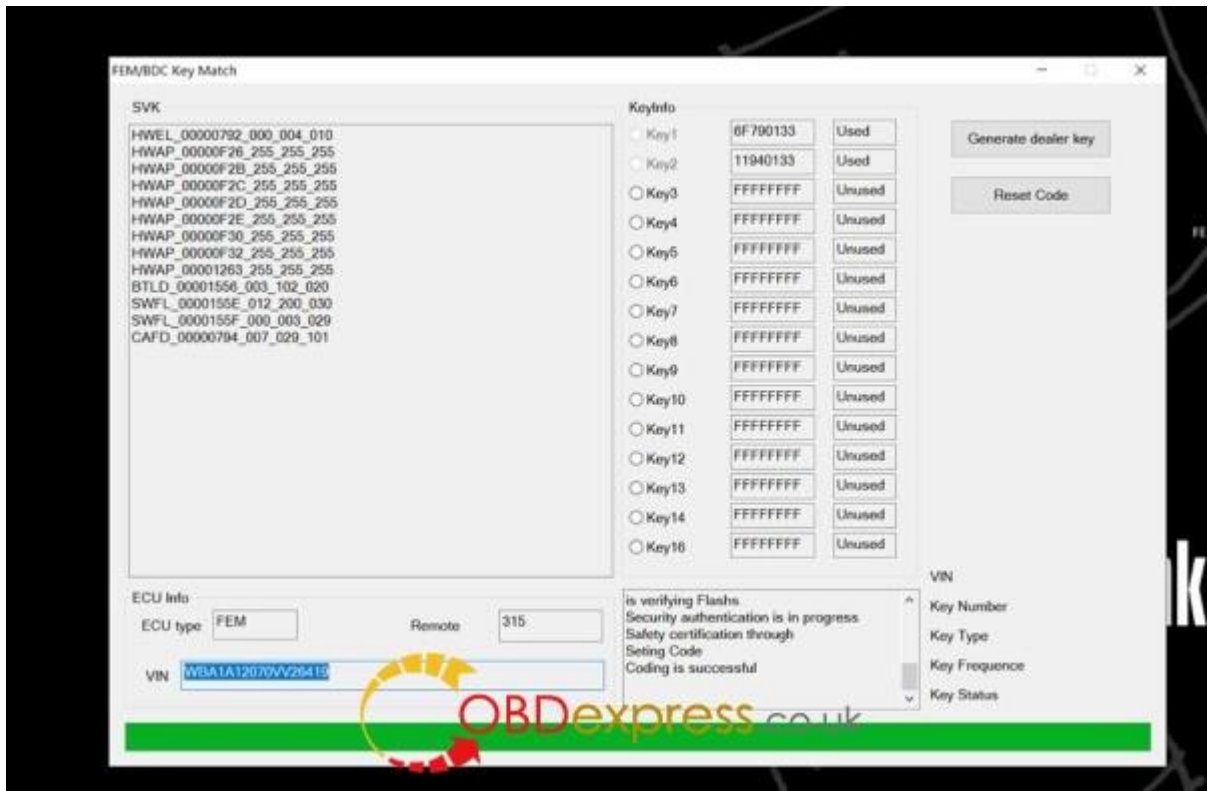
FEM/BDC Key Match

SVK

HWEL_00000792_000_004_010
HWAP_00000F26_255_255_255
HWAP_00000F2B_255_255_255
HWAP_00000F2C_255_255_255
HWAP_00000F2D_255_255_255
HWAP_00000F2E_255_255_255
HWAP_00000F30_255_255_255
HWAP_00000F32_255_255_255
HWAP_00001263_255_255_255
BTLD_00001556_003_102_020
SWFL_0000155E_012_200_030
SWFL_0000155F_000_003_029
CAFD_00000794_007_029_101

KeyInfo

| | | |
|---|---|---|
| Key1 | 6F790133 | Used |
| Key2 | 11940133 | Used |
| Key3 | FFFFFFFF | Unused |
| Key4 | FFFFFFFF | Unused |
| Key5 | FFFFFFFF | Unused |
| Key6 | FFFFFFFF | Unused |
| Key7 | FFFFFFFF | Unused |
| Key8 | FFFFFFFF | Unused |
| Key9 | FFFFFFFF | Unused |
| Key10 | FFFFFFFF | Unused |
| Key11 | FFFFFFFF | Unused |
| Key12 | FFFFFFFF | Unused |
| Key13 | FFFFFFFF | Unused |
| Key14 | FFFFFFFF | Unused |
| Key16 | FFFFFFFF | Unused |

Generate dealer key

Reset Code

ECU Info

ECU type FEM

Remote 315

VIN WBA1A12070VV26419

is verifying Flashs
Security authentication is in progress
Safety certification through
Seting Code
Coding is successful

VIN
Key Number
Key Type
Key Frequence
Key Status

OBDexpress.co.uk